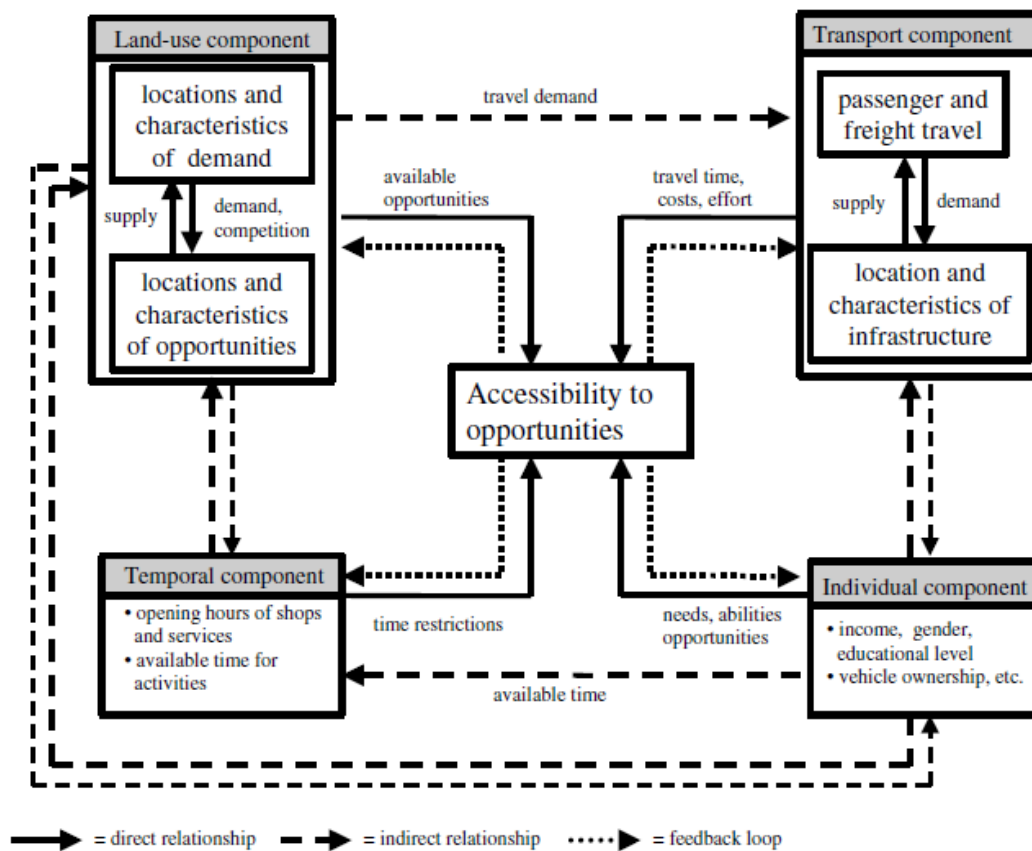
Land-use component

locations and characteristics of demand

supply

demand, competition

locations and characteristics of opportunities

travel demand

available opportunities

travel time, costs, effort

Transport component

passenger and freight travel

supply

demand

location and characteristics of infrastructure

Accessibility to opportunities

Temporal component

• opening hours of shops and services
• available time for activities

time restrictions

needs, abilities opportunities

Individual component

• income, gender, educational level
• vehicle ownership, etc.

available time

= direct relationship = indirect relationship = feedback loop